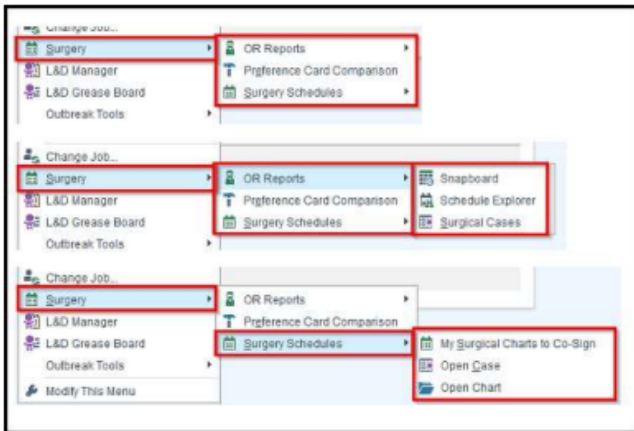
Change Job...
Surgery
L&D Manager
L&D Grease Board
Outbreak Tools
OR Reports
Preference Card Comparison
Surgery Schedules

Change Job...
Surgery
L&D Manager
L&D Grease Board
Outbreak Tools
OR Reports
Preference Card Comparison
Surgery Schedules
Snapboard
Schedule Explorer
Surgical Cases

Change Job...
Surgery
L&D Manager
L&D Grease Board
Outbreak Tools
Modify This Menu
OR Reports
Preference Card Comparison
Surgery Schedules
My Surgical Charts to Co-Sign
Open Case
Open Chart